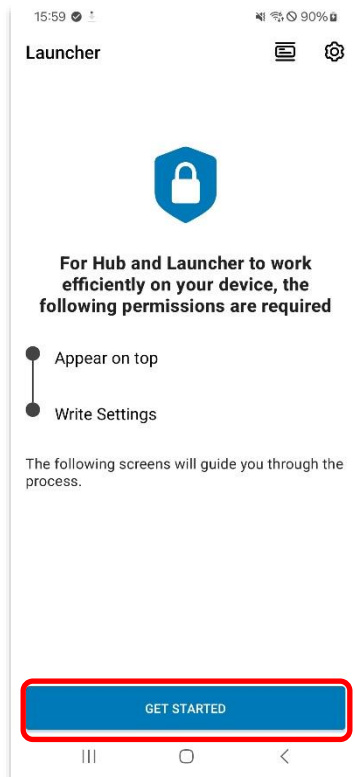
15:59 90%

Launcher

For Hub and Launcher to work efficiently on your device, the following permissions are required

Appear on top

Write Settings

The following screens will guide you through the process.

GET STARTED